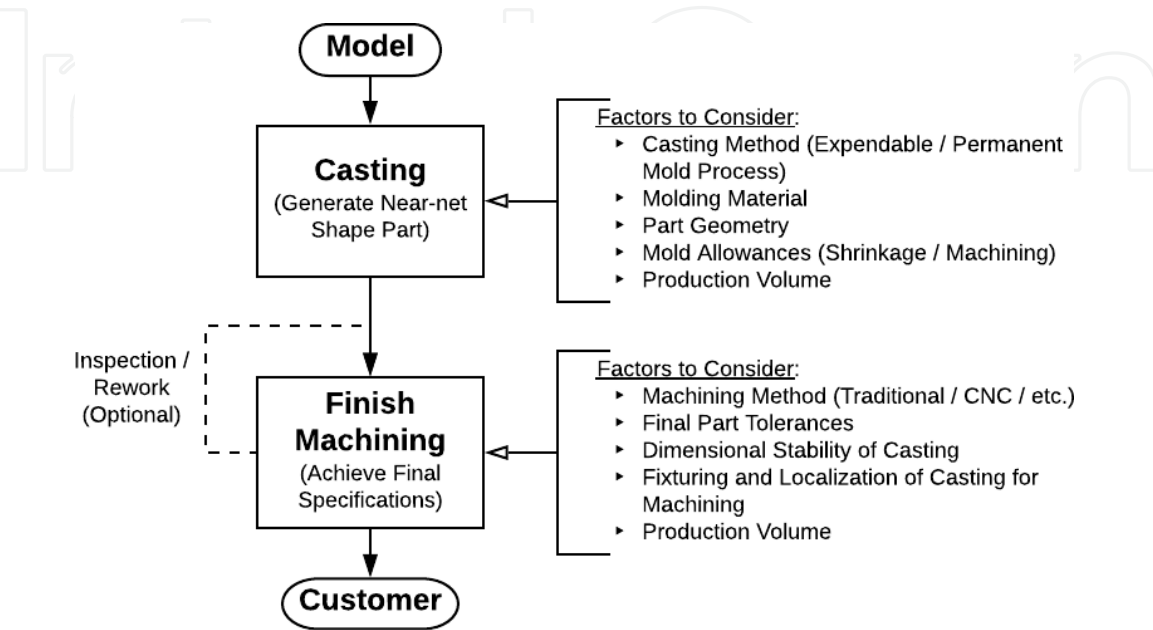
Model

Casting
(Generate Near-net Shape Part)

Factors to Consider:
- Casting Method (Expendable / Permanent Mold Process)
- Molding Material
- Part Geometry
- Mold Allowances (Shrinkage / Machining)
- Production Volume

Inspection / Rework (Optional)

Finish Machining
(Achieve Final Specifications)

Factors to Consider:
- Machining Method (Traditional / CNC / etc.)
- Final Part Tolerances
- Dimensional Stability of Casting
- Fixturing and Localization of Casting for Machining
- Production Volume

Customer